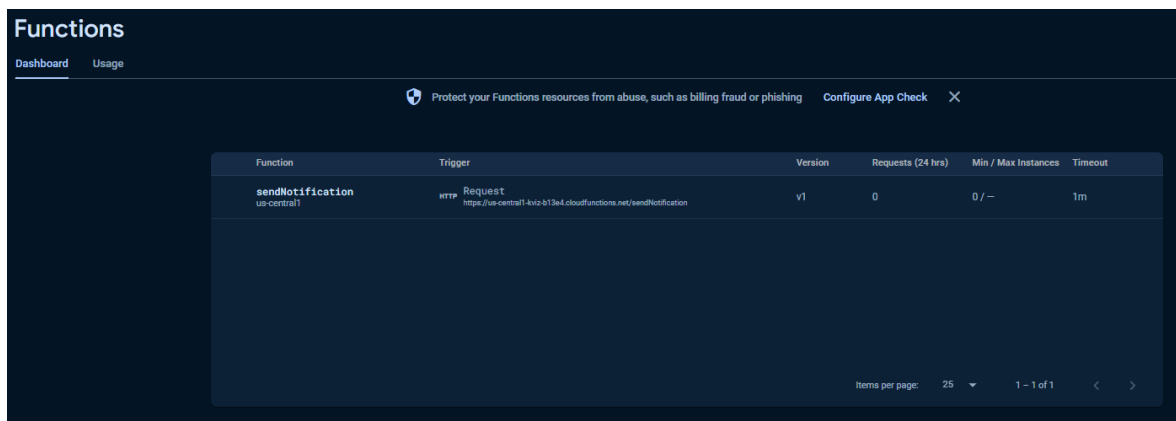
Functions

Dashboard Usage

Protect your Functions resources from abuse, such as billing fraud or phishing Configure App Check ✕

| Function | Trigger | Version | Requests (24 hrs) | Min / Max Instances | Timeout |
|---|---|---|---|---|---|
| sendNotification us-central1 | HTTP Request https://us-central1-kviz-b13e4.cloudfunctions.net/sendNotification | v1 | 0 | 0 / – | 1m |

Items per page: 25 ▾ 1 – 1 of 1 ‹ ›